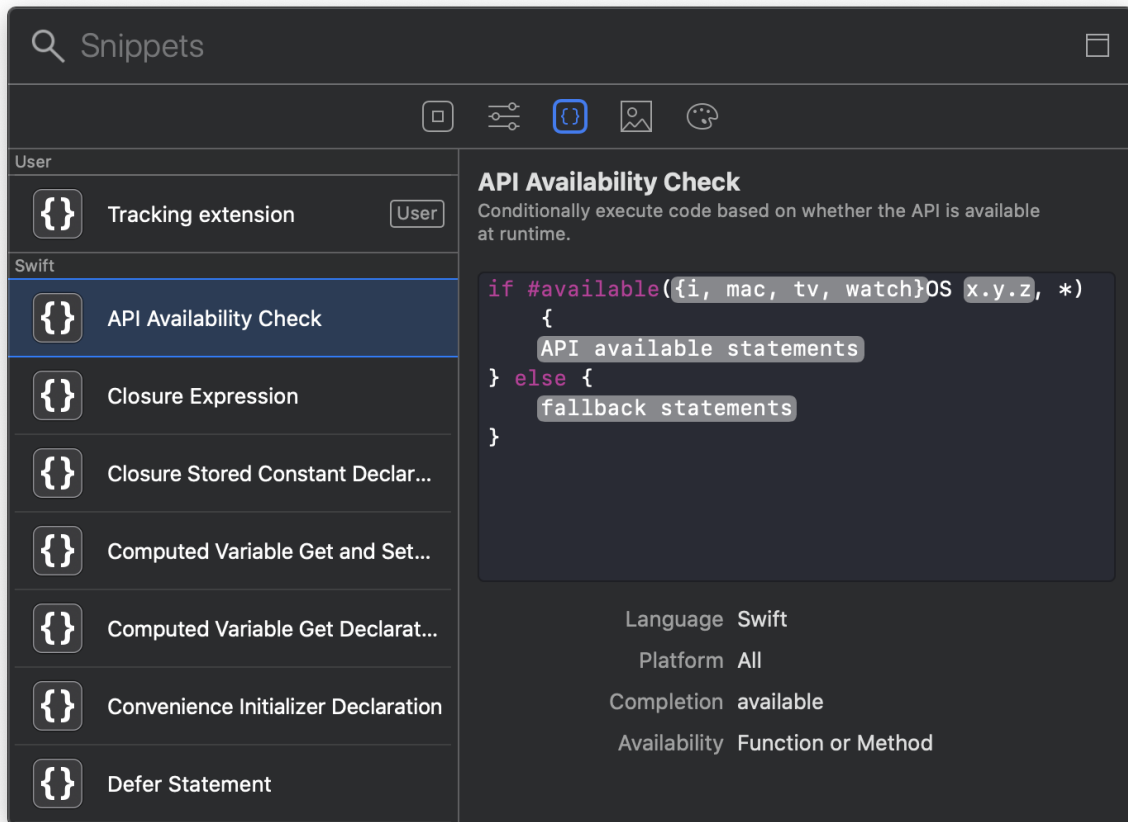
Snippets

User

{} Tracking extension User

Swift

{} API Availability Check

{} Closure Expression

{} Closure Stored Constant Declar...

{} Computed Variable Get and Set...

{} Computed Variable Get Declarat...

{} Convenience Initializer Declaration

{} Defer Statement

API Availability Check

Conditionally execute code based on whether the API is available at runtime.

```
if #available({i, mac, tv, watch}OS x.y.z, *)
    {
    API available statements
} else {
    fallback statements
}
```

Language Swift
Platform All
Completion available
Availability Function or Method